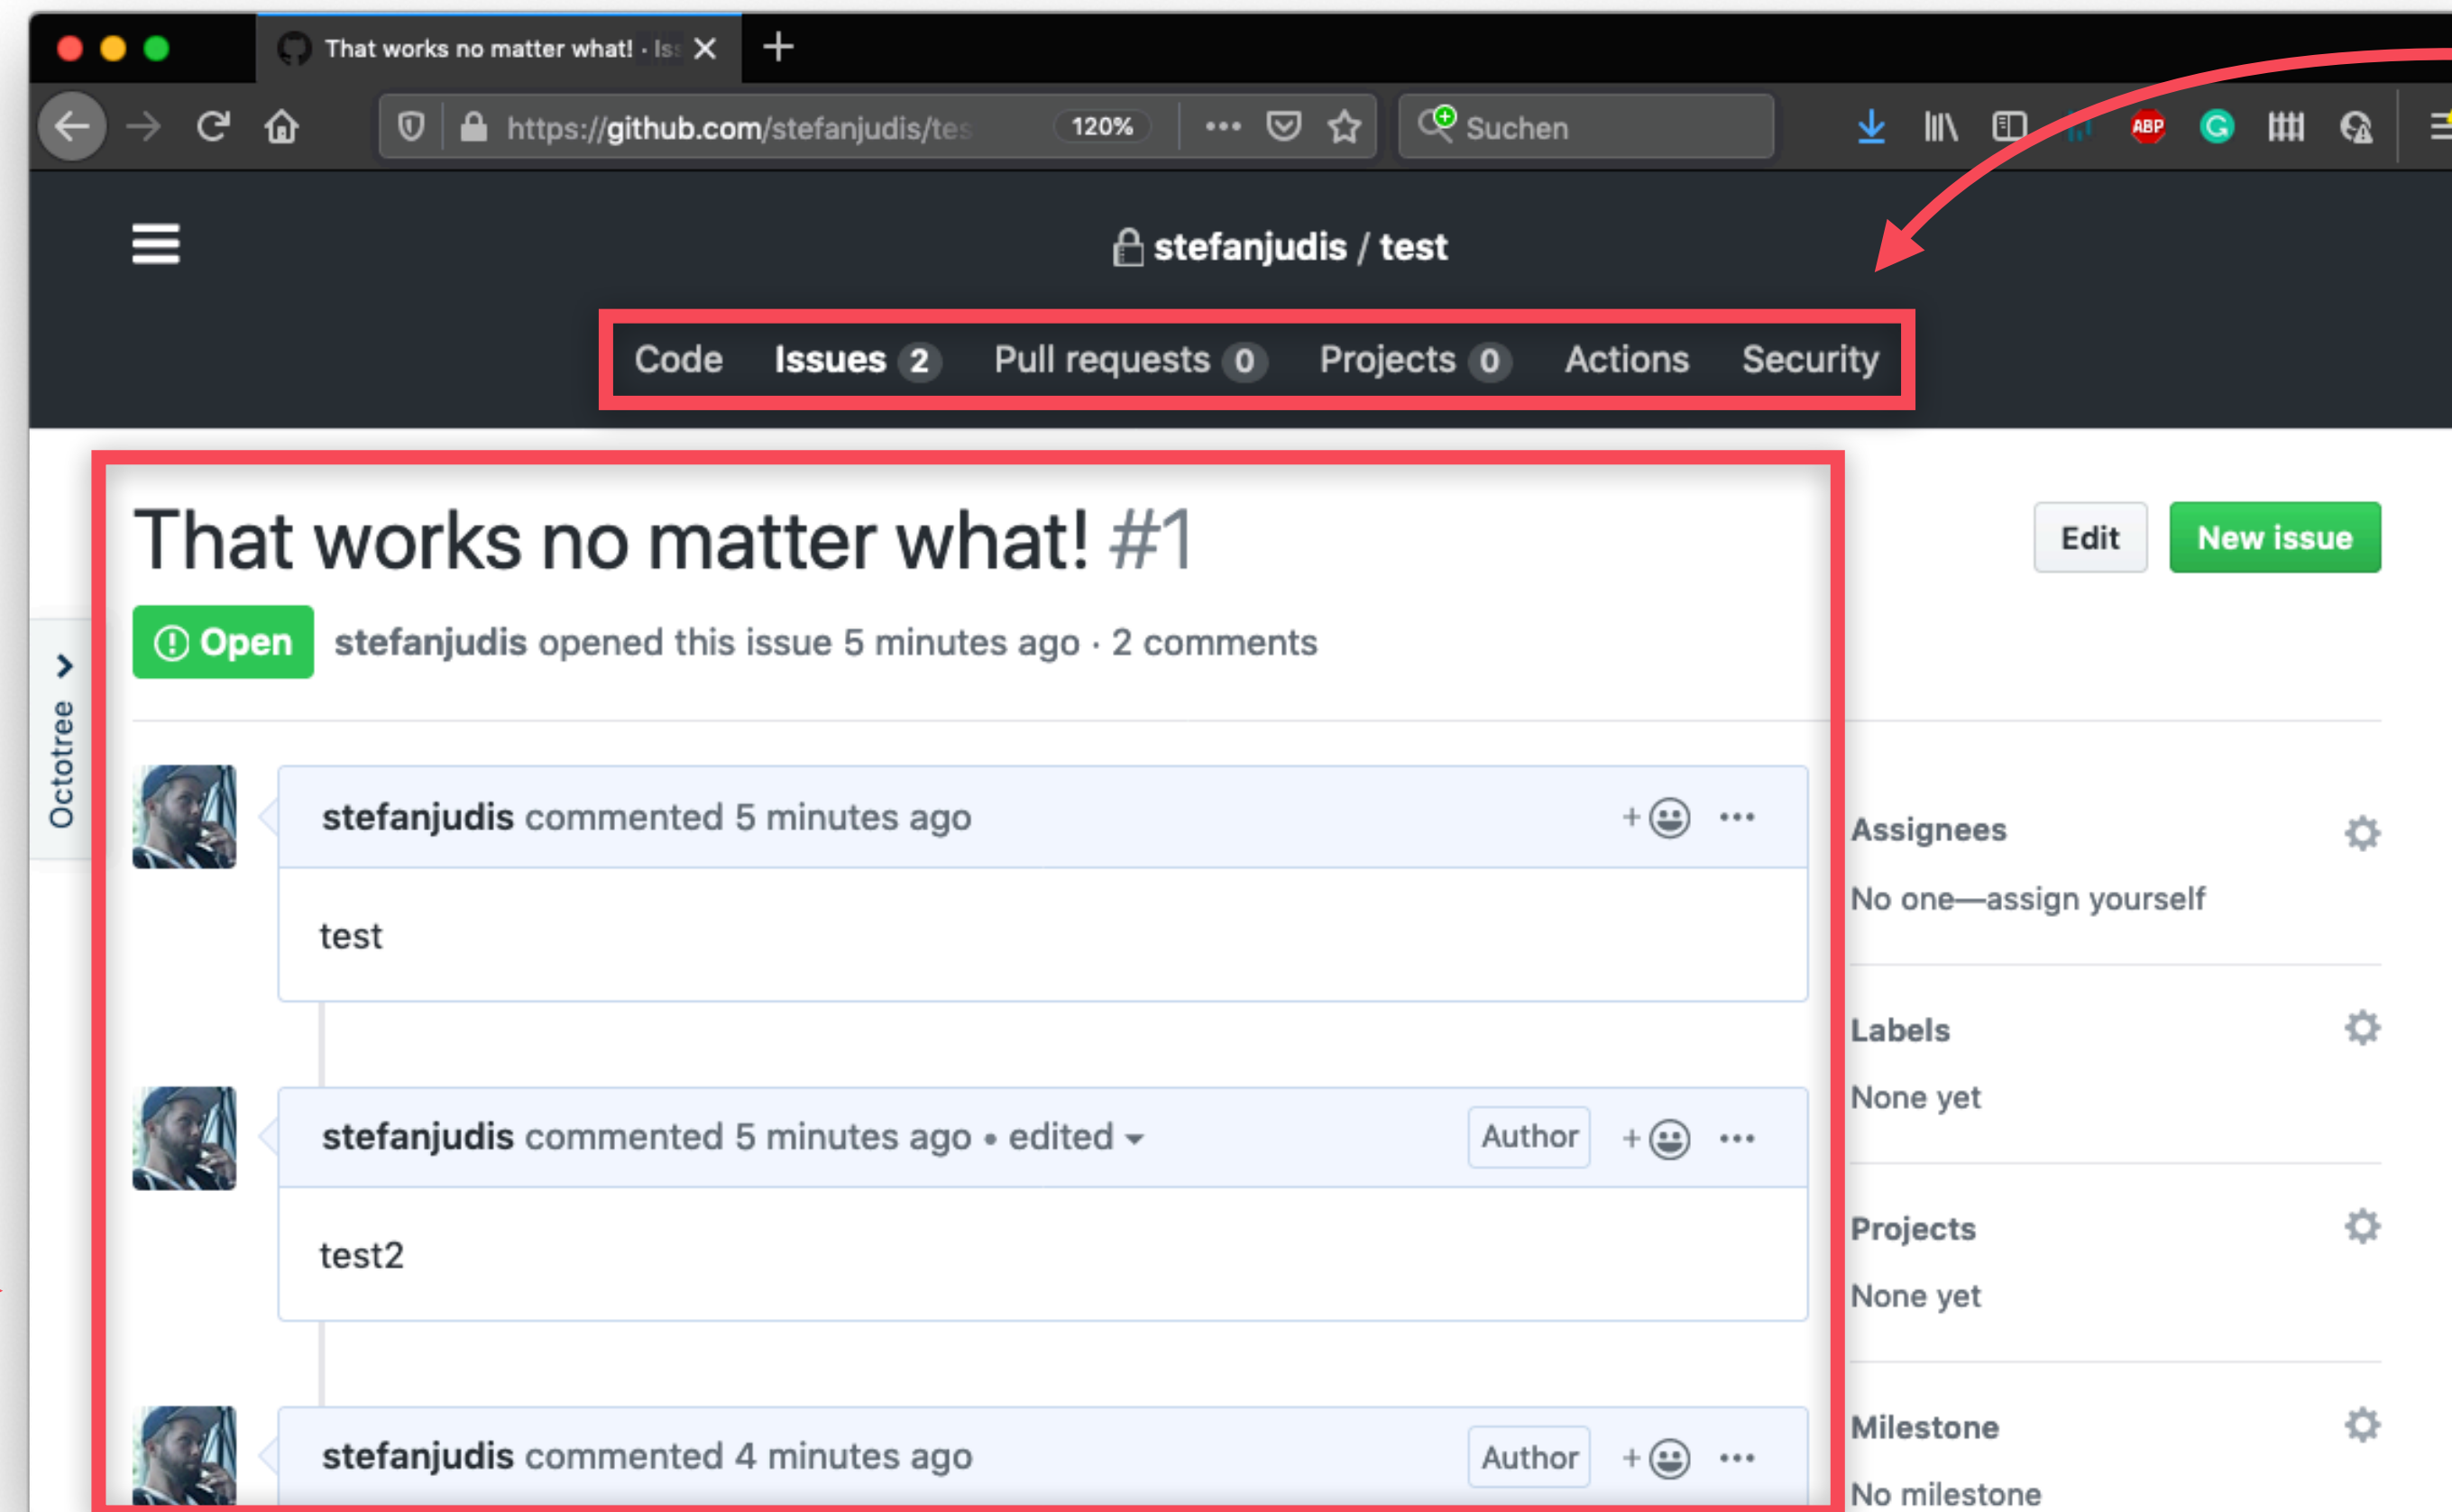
That works no matter what! · Iss

https://github.com/stefanjudis/tes 120% Suchen

stefanjudis / test

Code Issues 2 Pull requests 0 Projects 0 Actions Security

That works no matter what! #1

Edit New issue

Open stefanjudis opened this issue 5 minutes ago · 2 comments

Octotree

stefanjudis commented 5 minutes ago

test

stefanjudis commented 5 minutes ago • edited Author

test2

stefanjudis commented 4 minutes ago Author

Assignees

No one—assign yourself

Labels

None yet

Projects

None yet

Milestone

No milestone